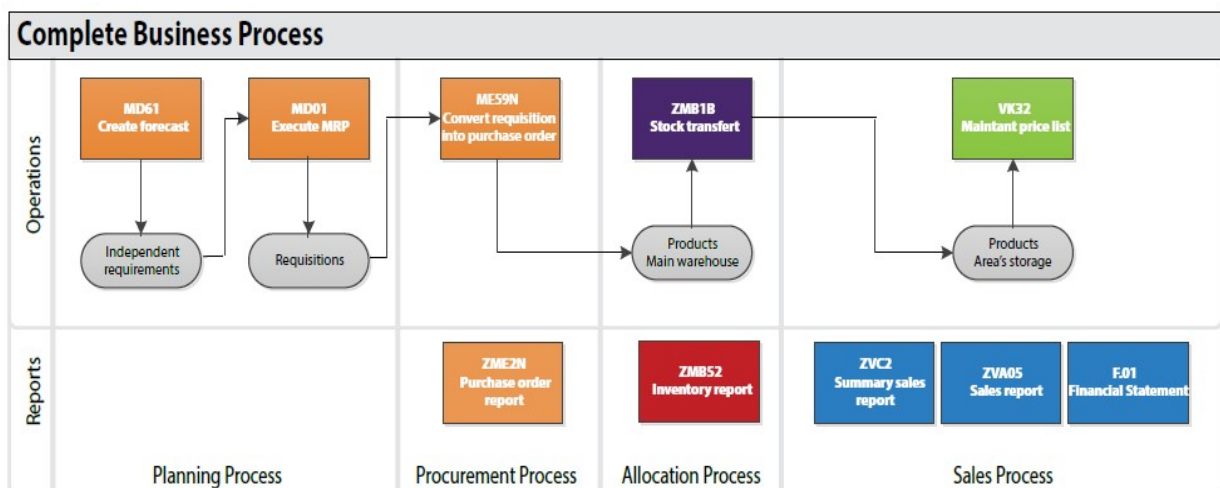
Complete Business Process

Operations

MD61
Create forecast

Independent requirements

MD01
Execute MRP

Requisitions

ME59N
Convert requisition into purchase order

ZMB1B
Stock transfert

Products
Main warehouse

VK32
Maintant price list

Products
Area's storage

Reports

ZME2N
Purchase order report

ZMB52
Inventory report

ZVC2
Summary sales report

ZVA05
Sales report

F.01
Financial Statement

Planning Process

Procurement Process

Allocation Process

Sales Process